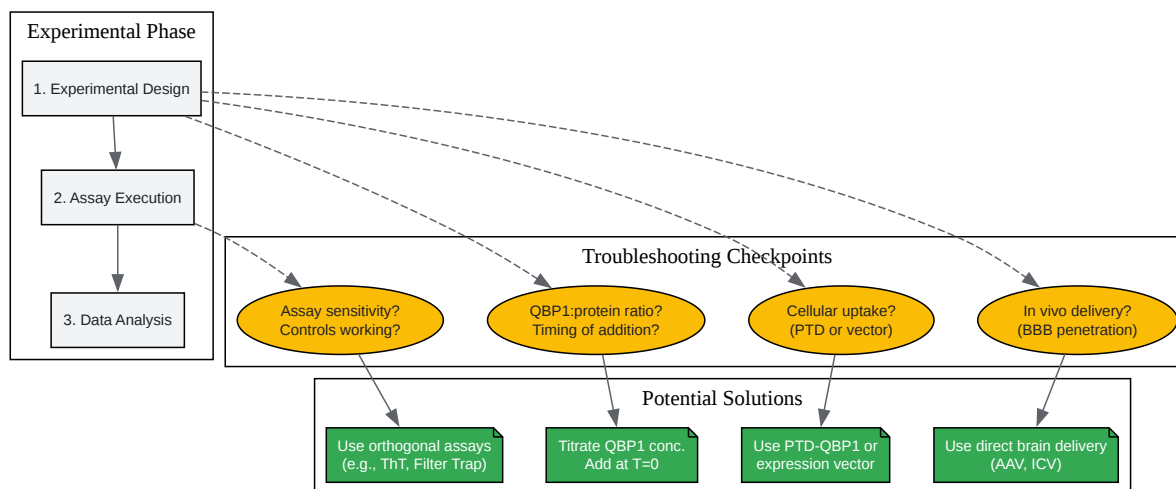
Experimental Phase

1. Experimental Design

2. Assay Execution

3. Data Analysis

Troubleshooting Checkpoints

Assay sensitivity? Controls working?

QBP1:protein ratio? Timing of addition?

Cellular uptake? (PTD or vector)

In vivo delivery? (BBB penetration)

Potential Solutions

Use orthogonal assays (e.g., ThT, Filter Trap)

Titrate QBP1 conc. Add at T=0

Use PTD-QBP1 or expression vector

Use direct brain delivery (AAV, ICV)